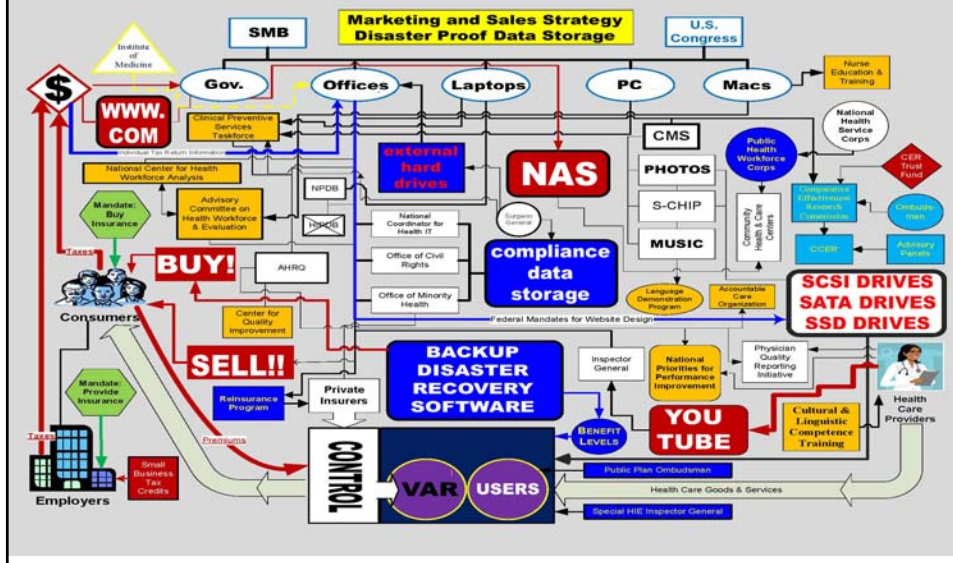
Marketing and Sales Strategy
Disaster Proof Data Storage

SMB

U.S. Congress

Institute of Medicine

$

Gov.

Offices

Laptops

PC

Macs

Nurse Education & Training

WWW. COM

Clinical Preventive Services Taskforce

Individual Tax Return Information

National Center for Health Workforce Analysis

external hard drives

NAS

CMS

PHOTOS

S-CHIP

MUSIC

Public Health Workforce Corps

National Health Service Corps

CER Trust Fund

Comparative Effectiveness Research Commission

Ombudsman

CCER

Advisory Panels

Mandate: Buy Insurance

Advisory Committee on Health Workforce & Evaluation

NPDB

HIPDB

National Coordinator for Health IT

Office of Civil Rights

Office of Minority Health

Surgeon General

compliance data storage

Community Health & Care Centers

Language Demonstration Program

Accountable Care Organization

Taxes

BUY!

AHRQ

Consumers

Center for Quality Improvement

SCSI DRIVES
SATA DRIVES
SSD DRIVES

Federal Mandates for Website Design

SELL!!

BACKUP DISASTER RECOVERY SOFTWARE

Inspector General

National Priorities for Performance Improvement

Physician Quality Reporting Initiative

Mandate: Provide Insurance

Reinsurance Program

Private Insurers

BENEFIT LEVELS

YOU TUBE

Cultural & Linguistic Competence Training

Health Care Providers

Taxes

Premiums

CONTROL

VAR

USERS

Public Plan Ombudsman

Small Business Tax Credits

Health Care Goods & Services

Employers

Special HIE Inspector General